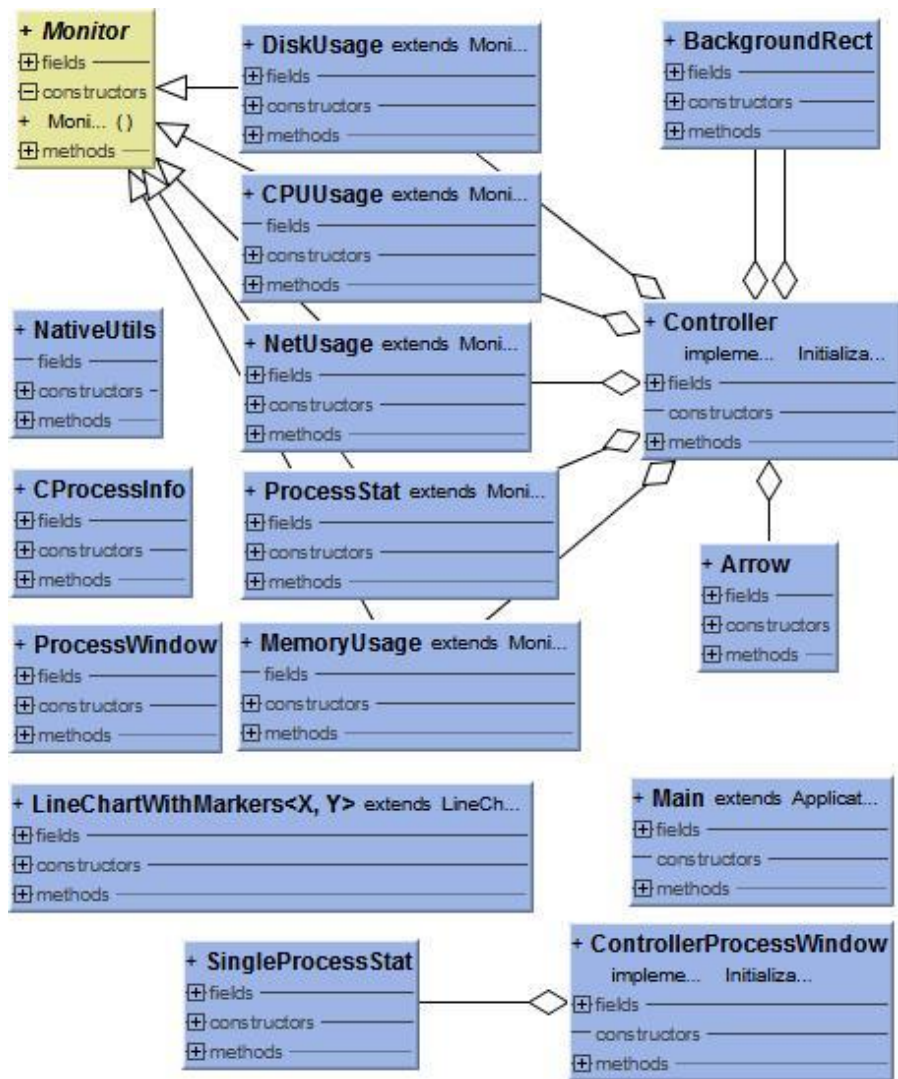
+ Monitor
fields
constructors
+ Moni... ()
methods

+ DiskUsage extends Moni...
fields
constructors
methods

+ BackgroundRect
fields
constructors
methods

+ CPUUsage extends Moni...
fields
constructors
methods

+ NativeUtils
fields
constructors
methods

+ NetUsage extends Moni...
fields
constructors
methods

+ Controller
impleme... Initializa...
fields
constructors
methods

+ CProcessInfo
fields
constructors
methods

+ ProcessStat extends Moni...
fields
constructors
methods

+ Arrow
fields
constructors
methods

+ ProcessWindow
fields
constructors
methods

+ MemoryUsage extends Moni...
fields
constructors
methods

+ LineChartWithMarkers<X, Y> extends LineCh...
fields
constructors
methods

+ Main extends Applicat...
fields
constructors
methods

+ SingleProcessStat
fields
constructors
methods

+ ControllerProcessWindow
impleme... Initializa...
fields
constructors
methods